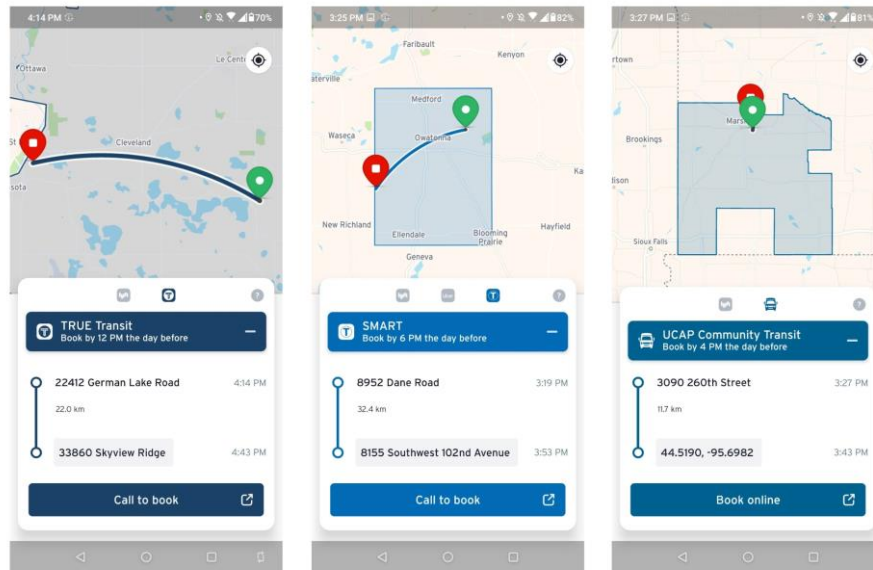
4:14 PM

70%

Ottawa

Le Center

Cleveland

sota

TRUE Transit
Book by 12 PM the day before

22412 German Lake Road
4:14 PM

22.0 km

33860 Skyview Ridge
4:43 PM

Call to book

3:25 PM

82%

Faribault

Kenyon

aterville

Medford

Waseca

Owatonna

Ka

New Richland

Ellendale

Blooming Prairie

Hayfield

Geneva

SMART
Book by 6 PM the day before

8952 Dane Road
3:19 PM

32.4 km

8155 Southwest 102nd Avenue
3:53 PM

Call to book

3:27 PM

81%

rtown

Brookings

Mars

lison

Sioux Falls

UCAP Community Transit
Book by 4 PM the day before

3090 260th Street
3:27 PM

11.7 km

44.5190, -95.6982
3:43 PM

Book online